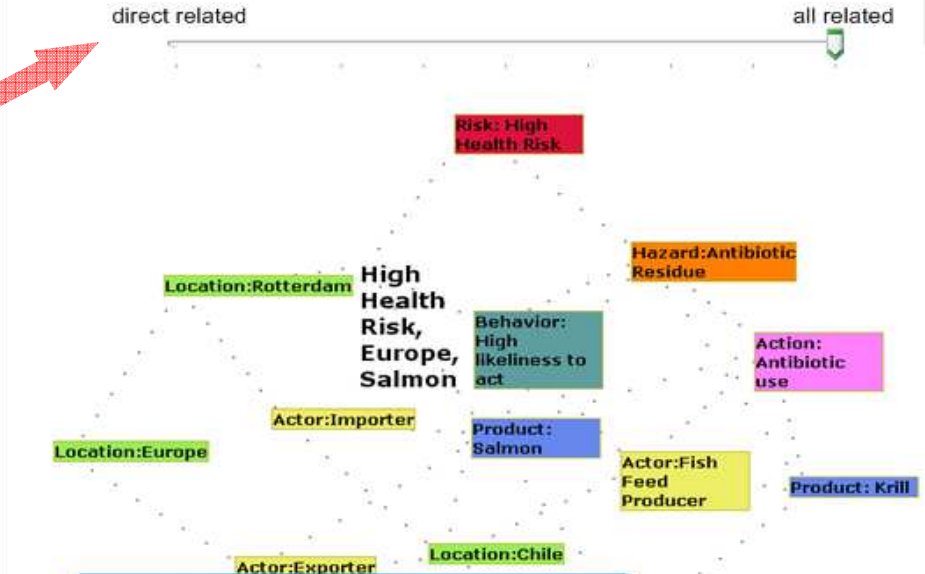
direct related

all related

Risk: High Health Risk

Hazard:Antibiotic Residue

Location:Rotterdam

High Health Risk, Europe, Salmon

Behavior: High likeliness to act

Action: Antibiotic use

Actor:Importer

Product: Salmon

Location:Europe

Actor:Fish Feed Producer

Product: Krill

Location:Chile

Actor:Exporter